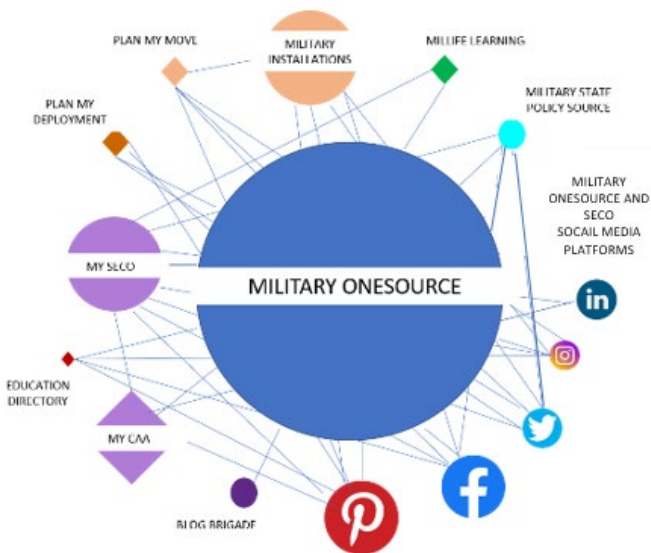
PLAN MY MOVE

MILITARY INSTALLATIONS

MILLIFE LEARNING

PLAN MY DEPLOYMENT

MILITARY STATE POLICY SOURCE

MILITARY ONESOURCE AND SECO SOCAIL MEDIA PLATFORMS

MY SECO

MILITARY ONESOURCE

in

EDUCATION DIRECTORY

MY CAA

BLOG BRIGADE

f